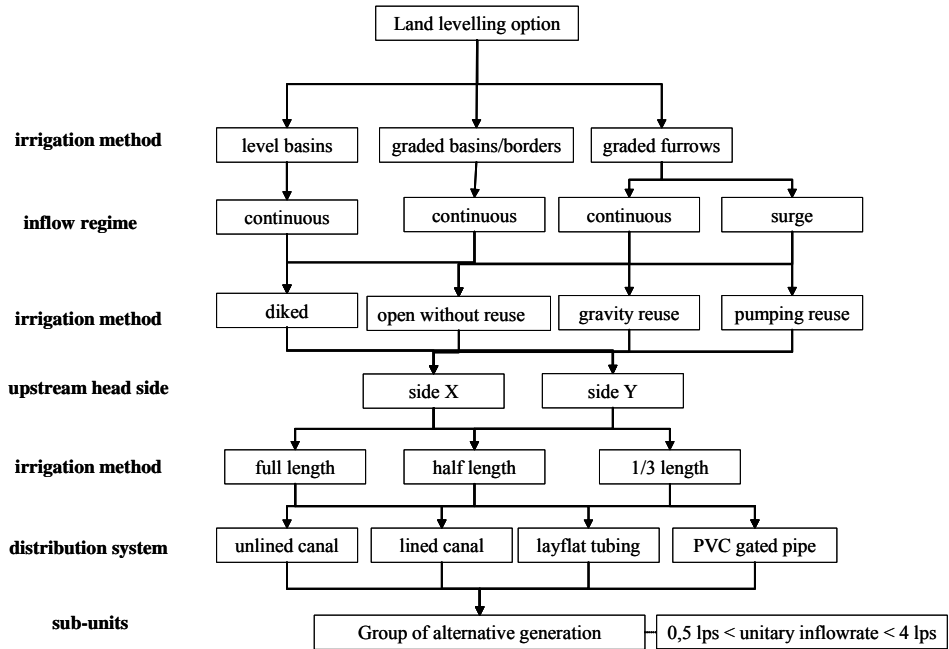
Land levelling option

irrigation method
level basins
graded basins/borders
graded furrows

inflow regime
continuous
continuous
continuous
surge

irrigation method
diked
open without reuse
gravity reuse
pumping reuse

upstream head side
side X
side Y

irrigation method
full length
half length
1/3 length

distribution system
unlined canal
lined canal
layflat tubing
PVC gated pipe

sub-units
Group of alternative generation
0,5 lps < unitary inflowrate < 4 lps